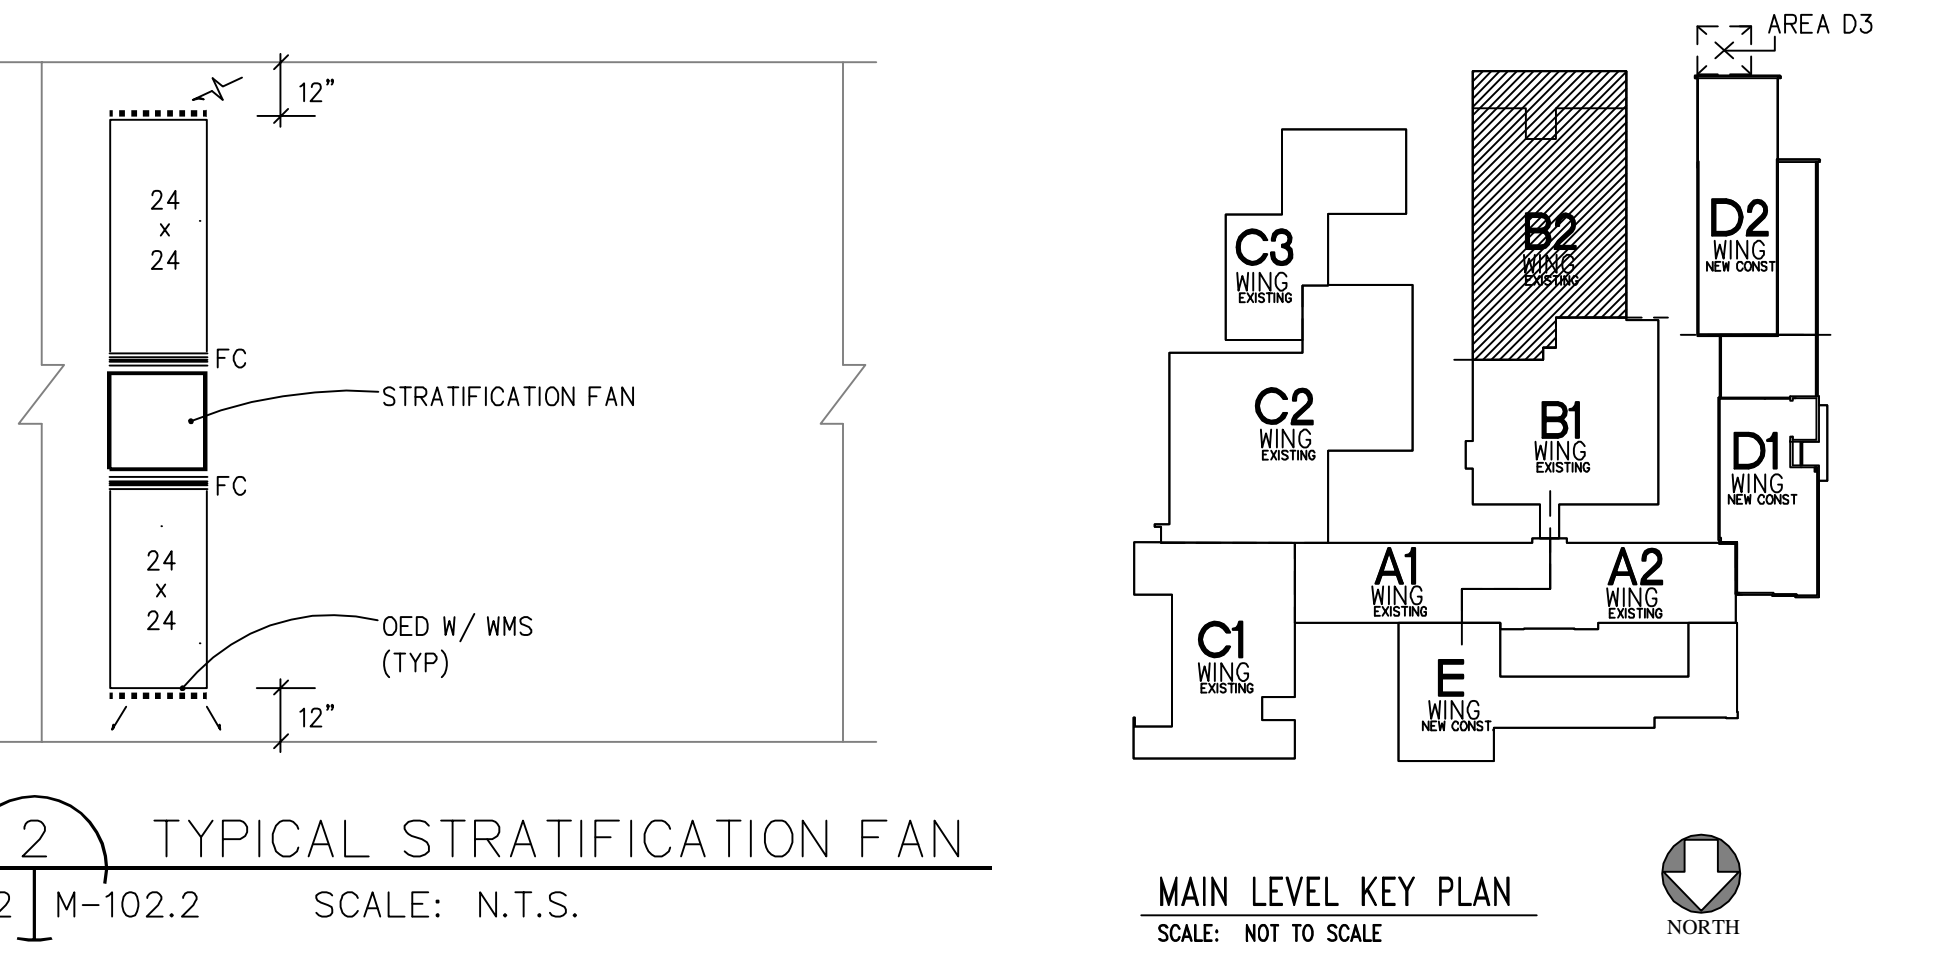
12"

24
x
24

FC

STRATIFICATION FAN

FC

24
x
24

OED W/ WMS
(TYP)

12"

2 TYPICAL STRATIFICATION FAN
2 M-102.2 SCALE: N.T.S.

AREA D3

C3
WING
EXISTING

B2
WING
EXISTING

D2
WING
NEW CONST

C2
WING
EXISTING

B1
WING
EXISTING

D1
WING
NEW CONST

A1
WING
EXISTING

A2
WING
EXISTING

C1
WING
EXISTING

E
WING
NEW CONST

MAIN LEVEL KEY PLAN
SCALE: NOT TO SCALE

NORTH